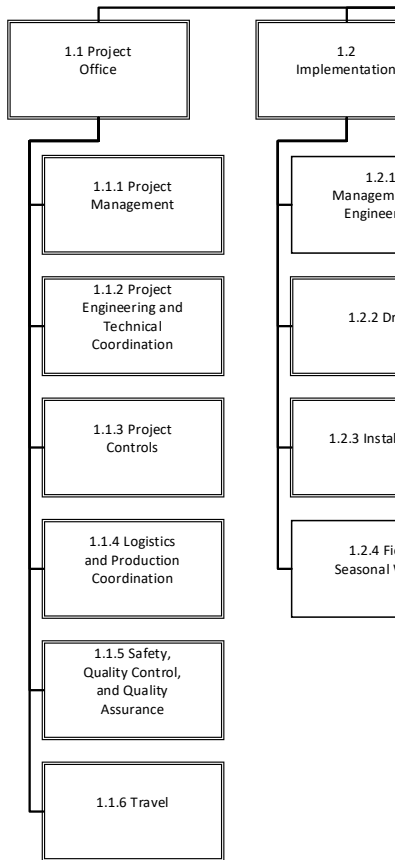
1.1 Project Office

1.2 Implementation

1.1.1 Project Management

1.1.2 Project Engineering and Technical Coordination

1.1.3 Project Controls

1.1.4 Logistics and Production Coordination

1.1.5 Safety, Quality Control, and Quality Assurance

1.1.6 Travel

1.2.1 Managem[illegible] Engineer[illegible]

1.2.2 Dr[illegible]

1.2.3 Instal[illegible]

1.2.4 Fi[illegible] Seasonal V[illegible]